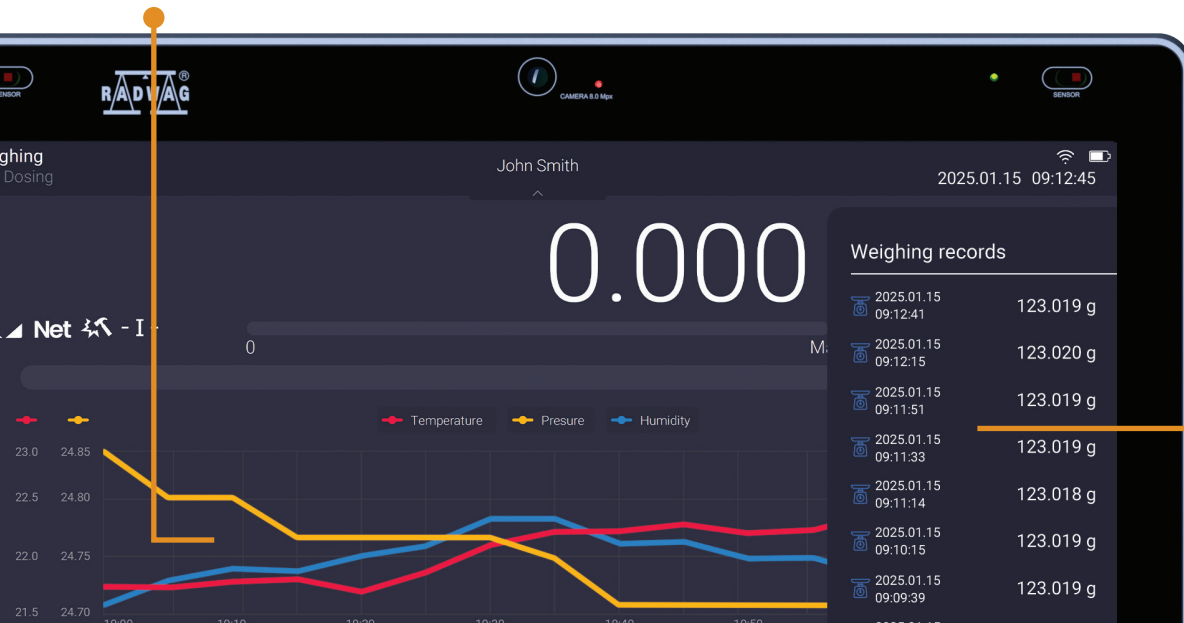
SENSOR
RADWAG
CAMERA 8.0 Mpx
SENSOR

ghing
Dosing

John Smith

2025.01.15 09:12:45

0.000

Net - I -

0
Ma

Temperature
Presure
Humidity

23.0 24.85
22.5 24.80
22.0 24.75
21.5 24.70

Weighing records

2025.01.15 09:12:41 123.019 g
2025.01.15 09:12:15 123.020 g
2025.01.15 09:11:51 123.019 g
2025.01.15 09:11:33 123.019 g
2025.01.15 09:11:14 123.018 g
2025.01.15 09:10:15 123.019 g
2025.01.15 09:09:39 123.019 g